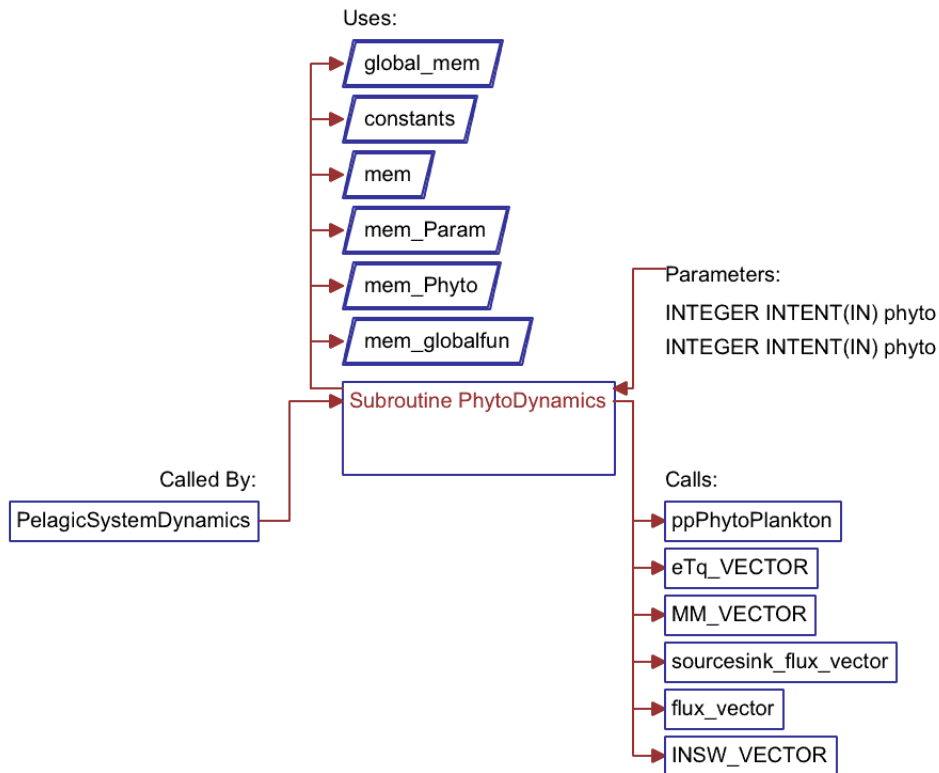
Uses:

global_mem

constants

mem

mem_Param

mem_Phyto

mem_globalfun

Parameters:

INTEGER INTENT(IN) phyto

INTEGER INTENT(IN) phyto

Subroutine PhytoDynamics

Called By:

PelagicSystemDynamics

Calls:

ppPhytoPlankton

eTq_VECTOR

MM_VECTOR

sourcesink_flux_vector

flux_vector

INSW_VECTOR